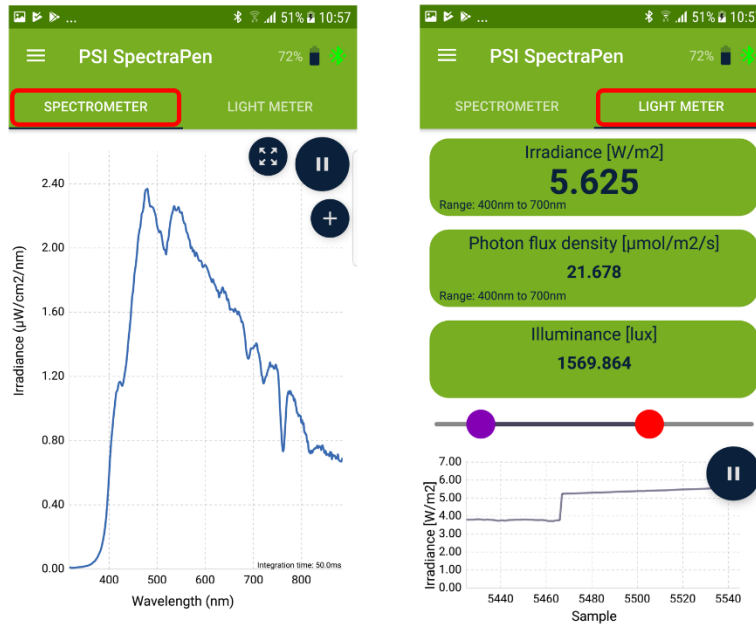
51% 10:57

PSI SpectraPen

72%

SPECTROMETER

LIGHT METER

Irradiance (μW/cm2/nm)

2.40
2.00
1.60
1.20
0.80
0.40
0.00

400
500
600
700
800

Wavelength (nm)

Integration time: 50.0ms

51% 10:5

PSI SpectraPen

72%

SPECTROMETER

LIGHT METER

Irradiance [W/m2]
5.625
Range: 400nm to 700nm

Photon flux density [μmol/m2/s]
21.678
Range: 400nm to 700nm

Illuminance [lux]
1569.864

Irradiance [W/m2]

7.00
6.00
5.00
4.00
3.00
2.00
1.00
0.00

5440
5460
5480
5500
5520
5540

Sample